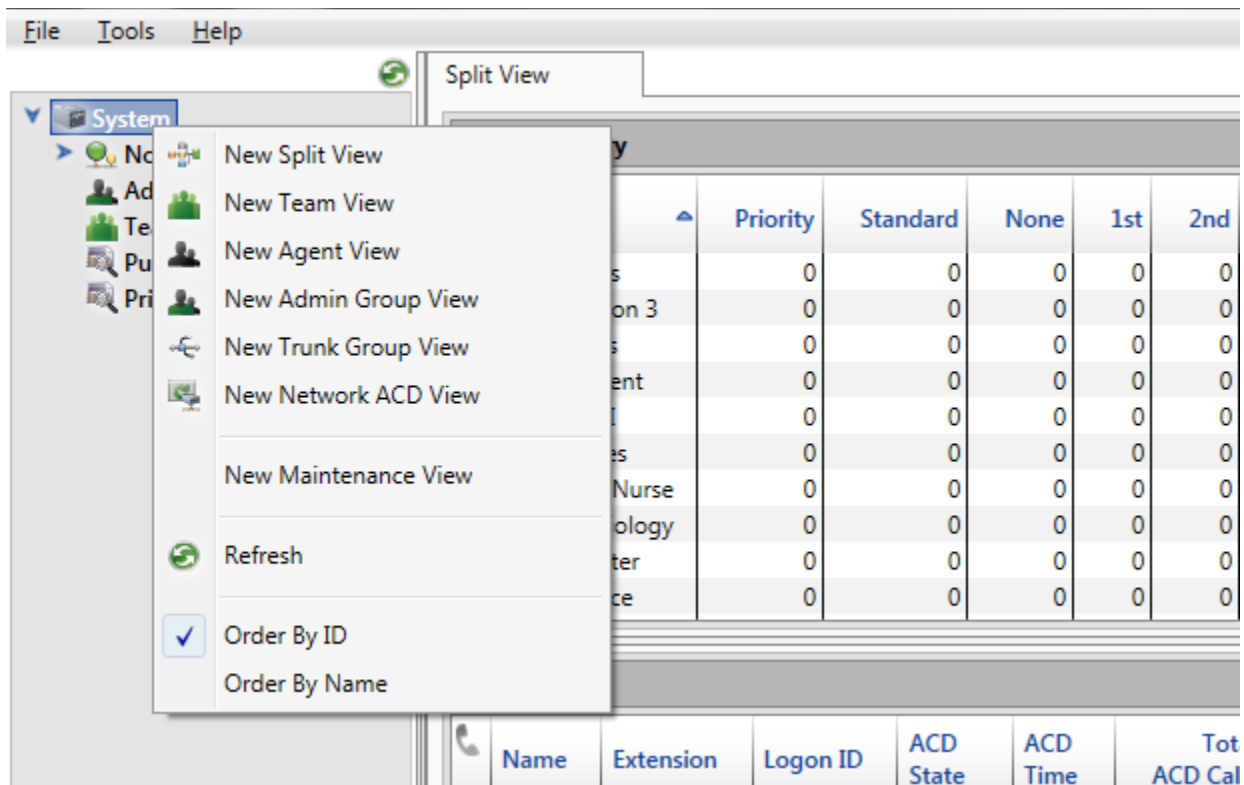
File Tools Help

System
No
Ad
Te
Pu
Pri

New Split View
New Team View
New Agent View
New Admin Group View
New Trunk Group View
New Network ACD View

New Maintenance View

Refresh

Order By ID
Order By Name

Split View

y

| | Priority | Standard | None | 1st | 2nd |
|---|---|---|---|---|---|
| s | 0 | 0 | 0 | 0 | 0 |
| on 3 | 0 | 0 | 0 | 0 | 0 |
| s | 0 | 0 | 0 | 0 | 0 |
| ent | 0 | 0 | 0 | 0 | 0 |
| I | 0 | 0 | 0 | 0 | 0 |
| es | 0 | 0 | 0 | 0 | 0 |
| Nurse | 0 | 0 | 0 | 0 | 0 |
| ology | 0 | 0 | 0 | 0 | 0 |
| ter | 0 | 0 | 0 | 0 | 0 |
| ce | 0 | 0 | 0 | 0 | 0 |

| Name | Extension | Logon ID | ACD State | ACD Time | Tot ACD Cal |
|---|---|---|---|---|---|